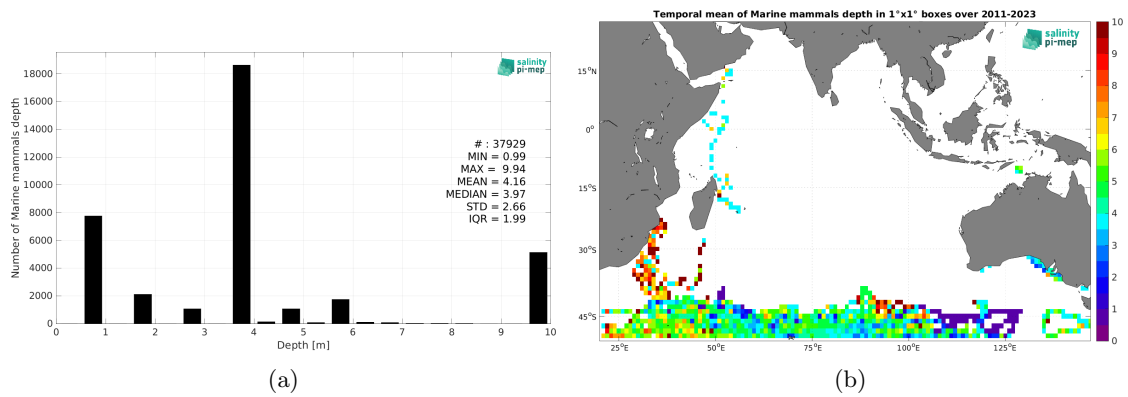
salinity pi-mep

18000
16000
14000
12000
10000
8000
6000
4000
2000
0

Number of Marine mammals depth

# : 37929
MIN = 0.99
MAX = 9.94
MEAN = 4.16
MEDIAN = 3.97
STD = 2.66
IQR = 1.99

0 1 2 3 4 5 6 7 8 9 10
Depth [m]

(a)

Temporal mean of Marine mammals depth in 1°x1° boxes over 2011-2023

salinity pi-mep

15°N
0°
15°S
30°S
45°S

25°E 50°E 75°E 100°E 125°E

10
9
8
7
6
5
4
3
2
1
0

(b)